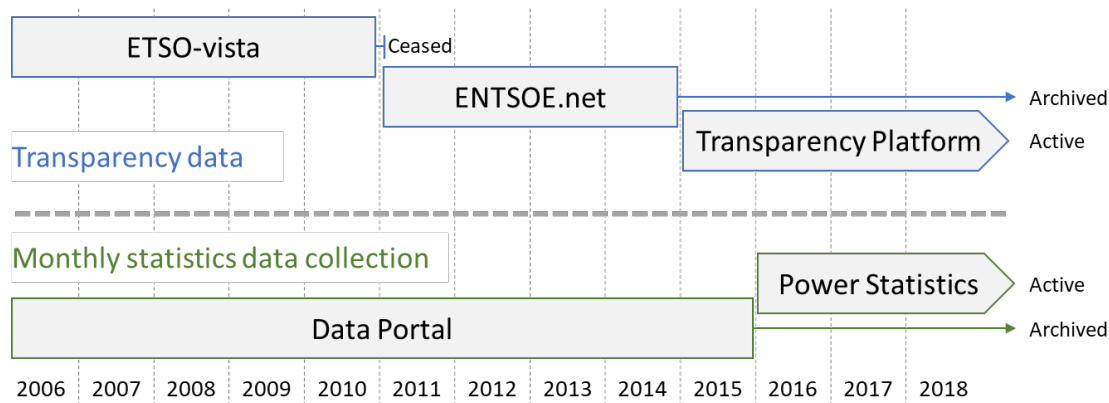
ETSO-vista
Ceased
ENTSOE.net
Archived
Transparency Platform
Active
Transparency data
Monthly statistics data collection
Power Statistics
Active
Data Portal
Archived
2006 2007 2008 2009 2010 2011 2012 2013 2014 2015 2016 2017 2018